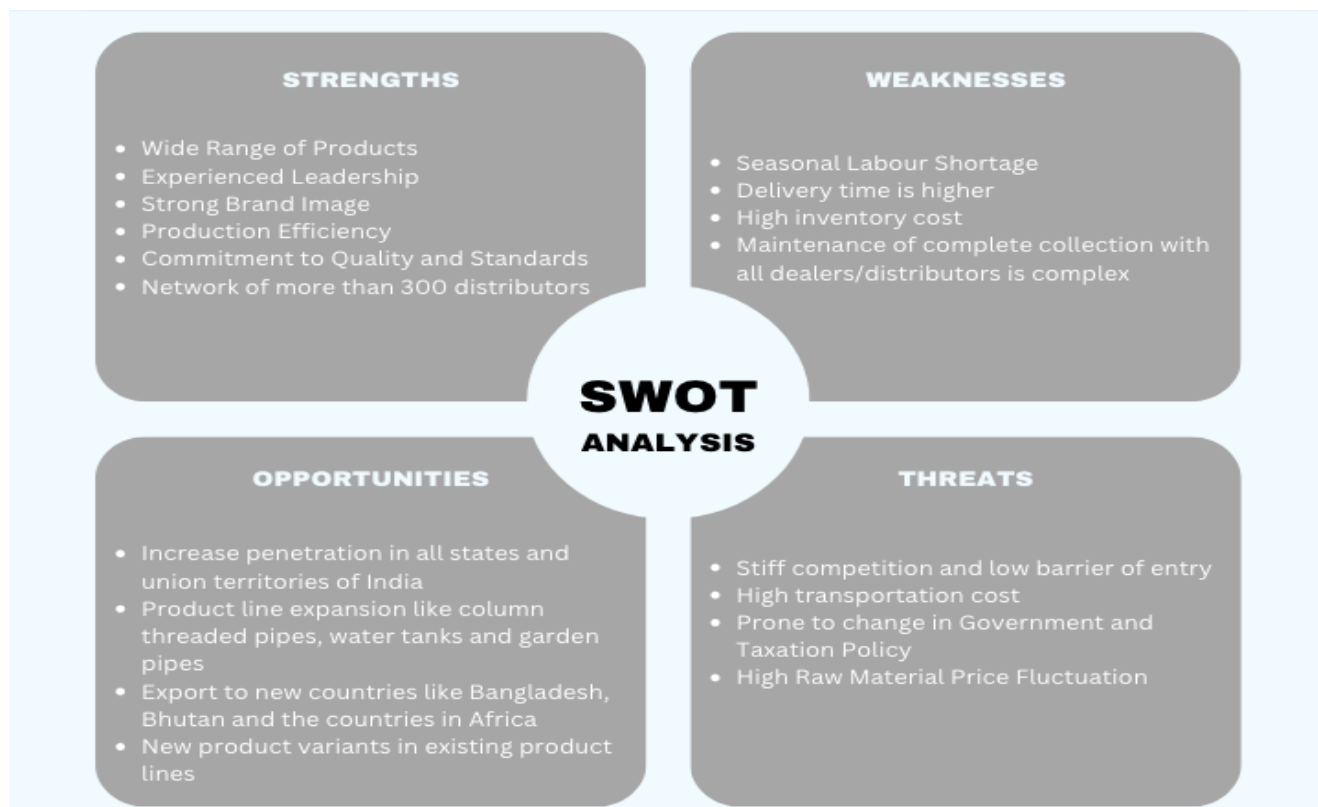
STRENGTHS

- Wide Range of Products
- Experienced Leadership
- Strong Brand Image
- Production Efficiency
- Commitment to Quality and Standards
- Network of more than 300 distributors

WEAKNESSES

- Seasonal Labour Shortage
- Delivery time is higher
- High inventory cost
- Maintenance of complete collection with all dealers/distributors is complex

SWOT
ANALYSIS

OPPORTUNITIES

- Increase penetration in all states and union territories of India
- Product line expansion like column threaded pipes, water tanks and garden pipes
- Export to new countries like Bangladesh, Bhutan and the countries in Africa
- New product variants in existing product lines

THREATS

- Stiff competition and low barrier of entry
- High transportation cost
- Prone to change in Government and Taxation Policy
- High Raw Material Price Fluctuation